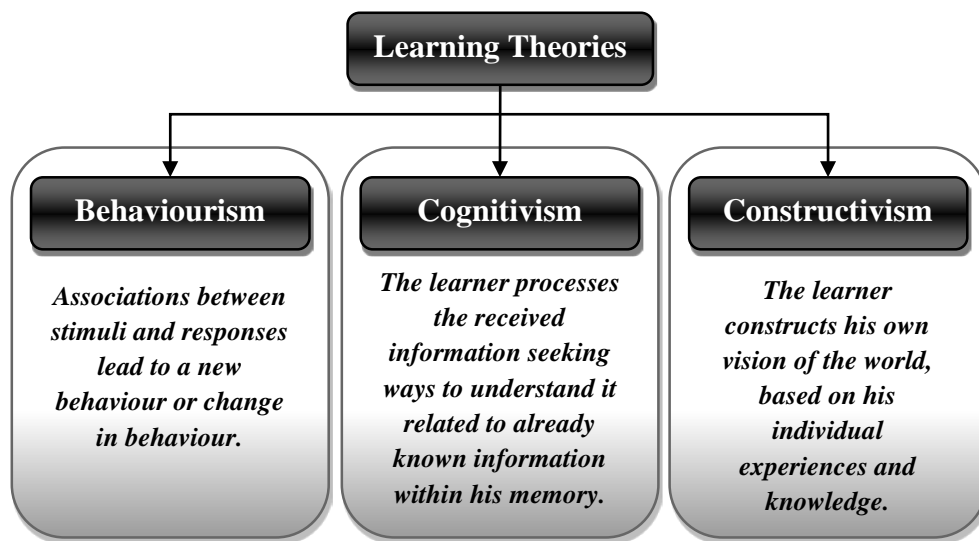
Learning Theories

Behaviourism

Associations between stimuli and responses lead to a new behaviour or change in behaviour.

Cognitivism

The learner processes the received information seeking ways to understand it related to already known information within his memory.

Constructivism

The learner constructs his own vision of the world, based on his individual experiences and knowledge.